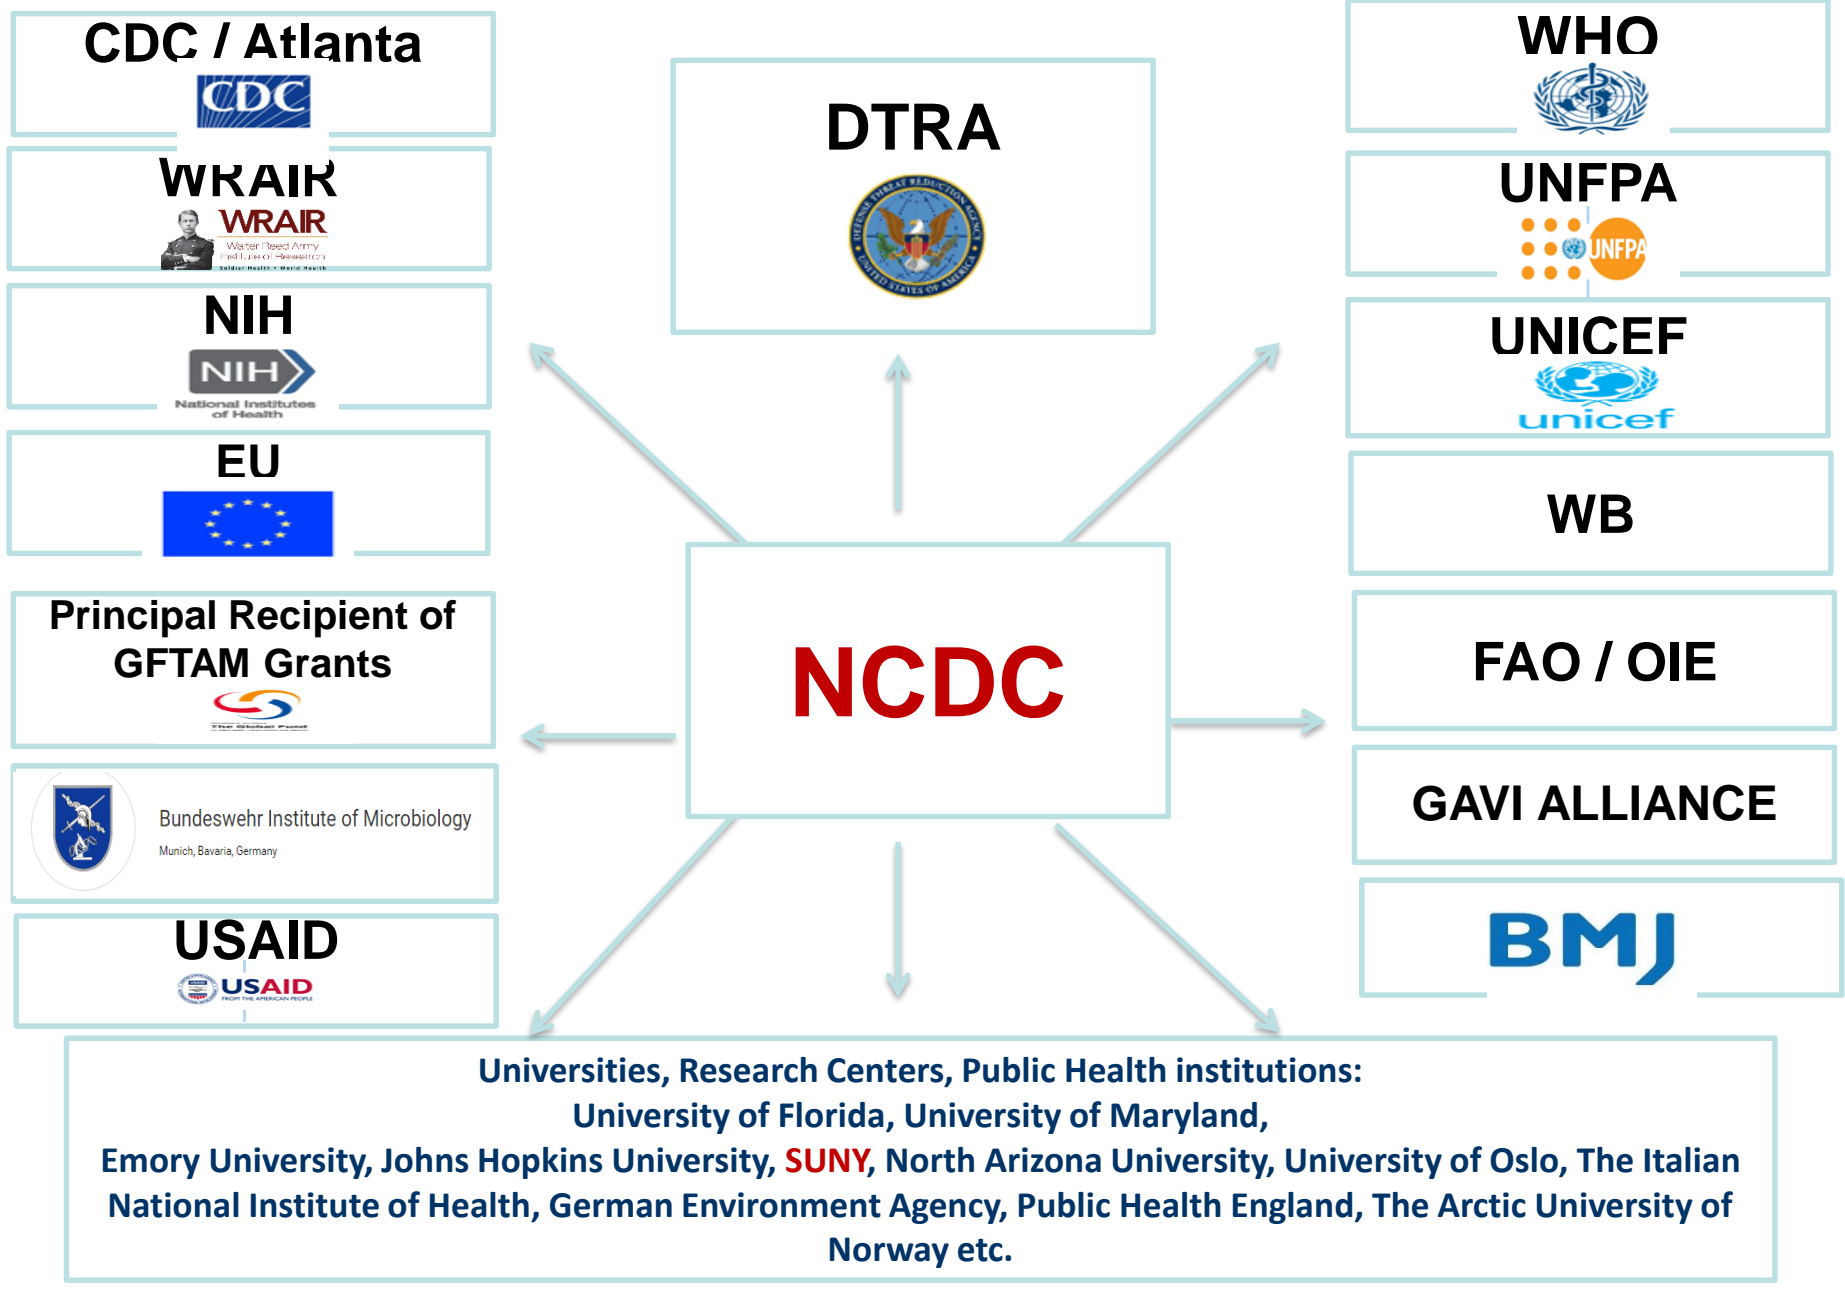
CDC / Atlanta

CDC

WRAIR

WRAIR
Walter Reed Army Institute of Research
Soldier Health • World Health

NIH

NIH
National Institutes of Health

EU

Principal Recipient of GFTAM Grants

The Global Fund

Bundeswehr Institute of Microbiology
Munich, Bavaria, Germany

USAID

USAID
FROM THE AMERICAN PEOPLE

DTRA

DEFENSE THREAT REDUCTION AGENCY
UNITED STATES OF AMERICA

NCDC

WHO

UNFPA

UNFPA

UNICEF

unicef

WB

FAO / OIE

GAVI ALLIANCE

BMJ

Universities, Research Centers, Public Health institutions:
University of Florida, University of Maryland,
Emory University, Johns Hopkins University, SUNY, North Arizona University, University of Oslo, The Italian National Institute of Health, German Environment Agency, Public Health England, The Arctic University of Norway etc.